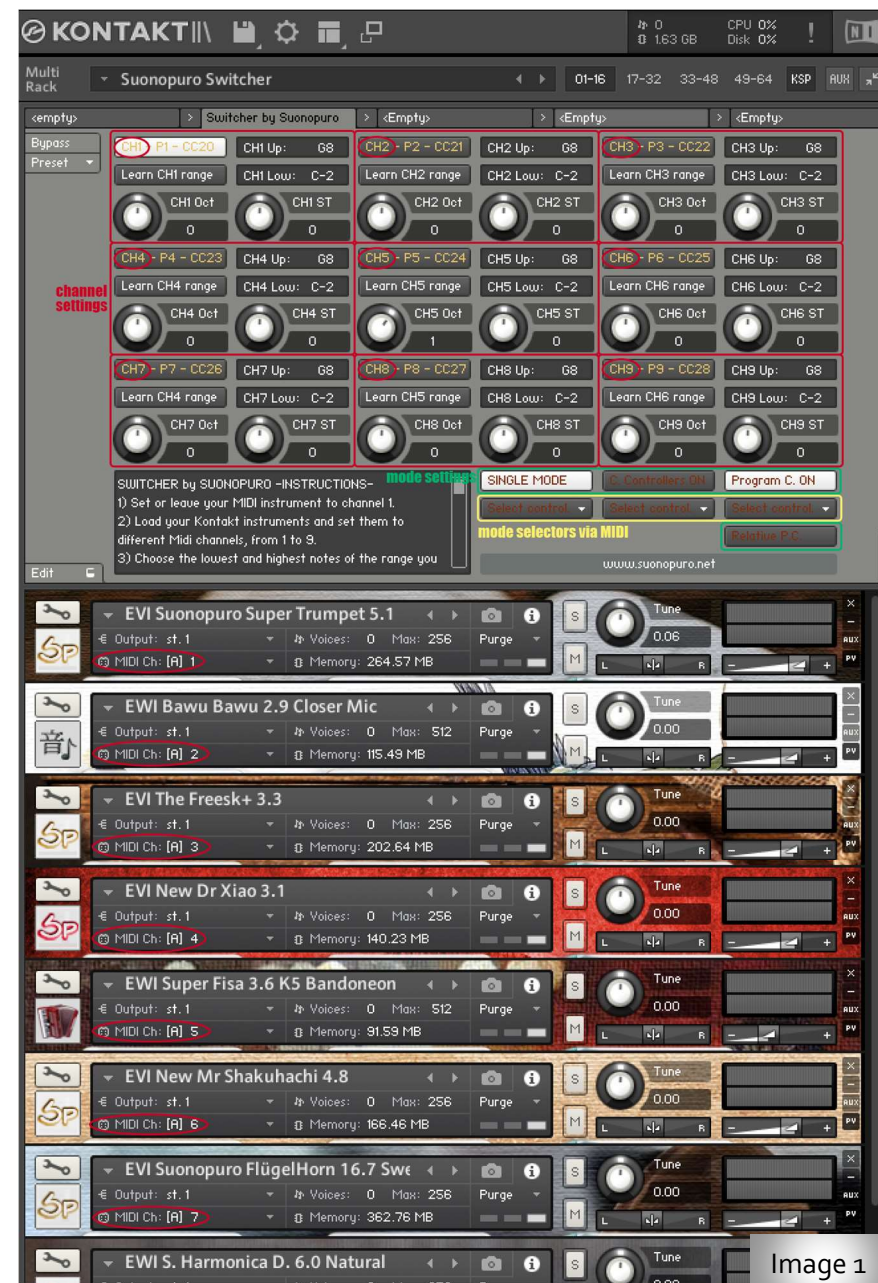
KONTAKT

0
1.63 GB
CPU 0%
Disk 0%

Multi Rack
Suonopuro Switcher
01-16 17-32 33-48 49-64 KSP AUX

<empty> | Switcher by Suonopuro | <Empty> | <Empty> | <Empty>

Bypass
Preset
Edit

CH1 - P1 - CC20 | CH1 Up: G8 | CH2 - P2 - CC21 | CH2 Up: G8 | CH3 - P3 - CC22 | CH3 Up: G8
Learn CH1 range | CH1 Low: C-2 | Learn CH2 range | CH2 Low: C-2 | Learn CH3 range | CH3 Low: C-2
CH1 Oct 0 | CH1 ST 0 | CH2 Oct 0 | CH2 ST 0 | CH3 Oct 0 | CH3 ST 0

channel settings

CH4 - P4 - CC23 | CH4 Up: G8 | CH5 - P5 - CC24 | CH5 Up: G8 | CH6 - P6 - CC25 | CH6 Up: G8
Learn CH4 range | CH4 Low: C-2 | Learn CH5 range | CH5 Low: C-2 | Learn CH6 range | CH6 Low: C-2
CH4 Oct 0 | CH4 ST 0 | CH5 Oct 1 | CH5 ST 0 | CH6 Oct 0 | CH6 ST 0

CH7 - P7 - CC26 | CH7 Up: G8 | CH8 - P8 - CC27 | CH8 Up: G8 | CH9 - P9 - CC28 | CH9 Up: G8
Learn CH4 range | CH7 Low: C-2 | Learn CH5 range | CH8 Low: C-2 | Learn CH6 range | CH9 Low: C-2
CH7 Oct 0 | CH7 ST 0 | CH8 Oct 0 | CH8 ST 0 | CH9 Oct 0 | CH9 ST 0

SWITCHER by SUONOPURO -INSTRUCTIONS-
1) Set or leave your MIDI instrument to channel 1.
2) Load your Kontakt instruments and set them to different Midi channels, from 1 to 9.
3) Choose the lowest and highest notes of the range you

mode settings
SINGLE MODE | C. Controllers ON | Program C. ON
Select control | Select control | Select control
mode selectors via MIDI
Relative P.C.
www.suonopuro.net

EVI Suonopuro Super Trumpet 5.1
Output: st. 1 | Voices: 0 Max: 256 | Purge
MIDI Ch: [A] 1 | Memory: 264.57 MB
Tune 0.06

EWI Bawu Bawu 2.9 Closer Mic
Output: st. 1 | Voices: 0 Max: 512 | Purge
MIDI Ch: [A] 2 | Memory: 115.49 MB
Tune 0.00

EVI The Freesk+ 3.3
Output: st. 1 | Voices: 0 Max: 256 | Purge
MIDI Ch: [A] 3 | Memory: 202.64 MB
Tune 0.00

EVI New Dr Xiao 3.1
Output: st. 1 | Voices: 0 Max: 256 | Purge
MIDI Ch: [A] 4 | Memory: 140.23 MB
Tune 0.00

EWI Super Fisa 3.6 K5 Bandoneon
Output: st. 1 | Voices: 0 Max: 512 | Purge
MIDI Ch: [A] 5 | Memory: 91.59 MB
Tune 0.00

EVI New Mr Shakuhachi 4.8
Output: st. 1 | Voices: 0 Max: 256 | Purge
MIDI Ch: [A] 6 | Memory: 166.46 MB
Tune 0.00

EVI Suonopuro FlügelHorn 16.7 Swe
Output: st. 1 | Voices: 0 Max: 256 | Purge
MIDI Ch: [A] 7 | Memory: 362.76 MB
Tune 0.00

EWI S. Harmonica D. 6.0 Natural
Tune

Image 1